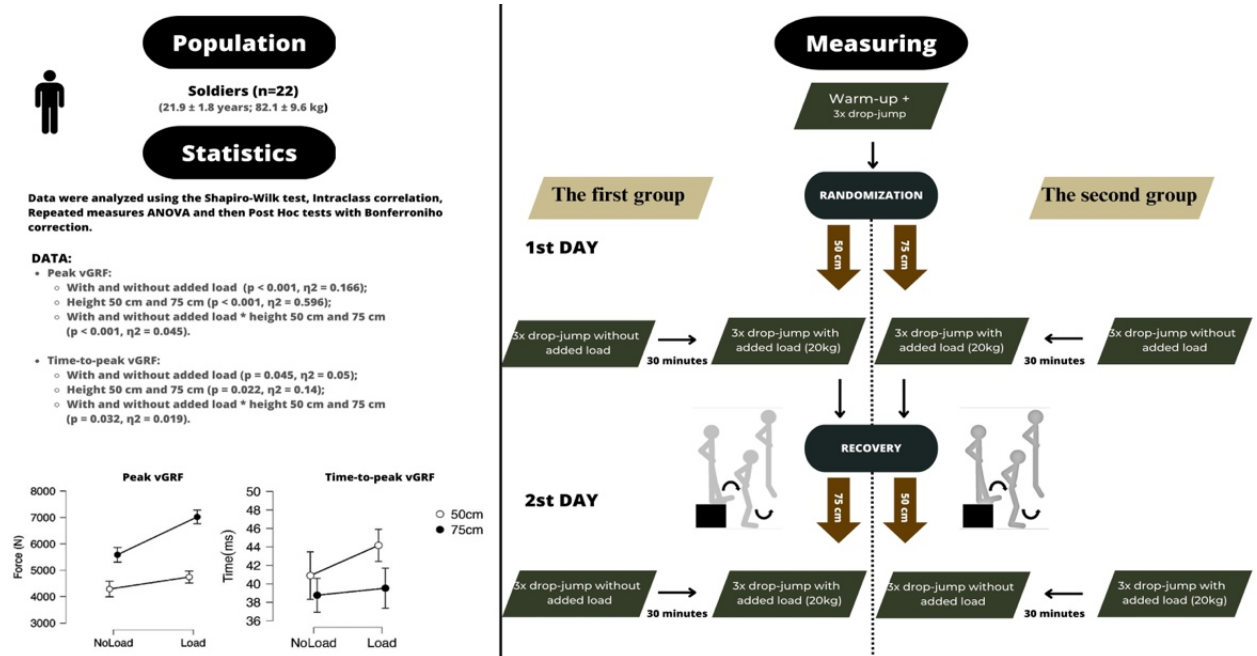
Population

Soldiers (n=22)
(21.9 ± 1.8 years; 82.1 ± 9.6 kg)

Statistics

Data were analyzed using the Shapiro-Wilk test, Intraclass correlation, Repeated measures ANOVA and then Post Hoc tests with Bonferroniho correction.

DATA:
- Peak vGRF:
  - With and without added load (p < 0.001, η2 = 0.166);
  - Height 50 cm and 75 cm (p < 0.001, η2 = 0.596);
  - With and without added load * height 50 cm and 75 cm (p < 0.001, η2 = 0.045).
- Time-to-peak vGRF:
  - With and without added load (p = 0.045, η2 = 0.05);
  - Height 50 cm and 75 cm (p = 0.022, η2 = 0.14);
  - With and without added load * height 50 cm and 75 cm (p = 0.032, η2 = 0.019).

Peak vGRF
Force (N)
8000
7000
6000
5000
4000
3000
NoLoad
Load

Time-to-peak vGRF
Time(ms)
50
48
46
44
42
40
38
36
NoLoad
Load

50cm
75cm

Measuring

Warm-up +
3x drop-jump

RANDOMIZATION

The first group

The second group

1st DAY

50 cm

75 cm

3x drop-jump without added load

30 minutes

3x drop-jump with added load (20kg)

3x drop-jump with added load (20kg)

30 minutes

3x drop-jump without added load

RECOVERY

2st DAY

75 cm

50 cm

3x drop-jump without added load

30 minutes

3x drop-jump with added load (20kg)

3x drop-jump without added load

30 minutes

3x drop-jump with added load (20kg)